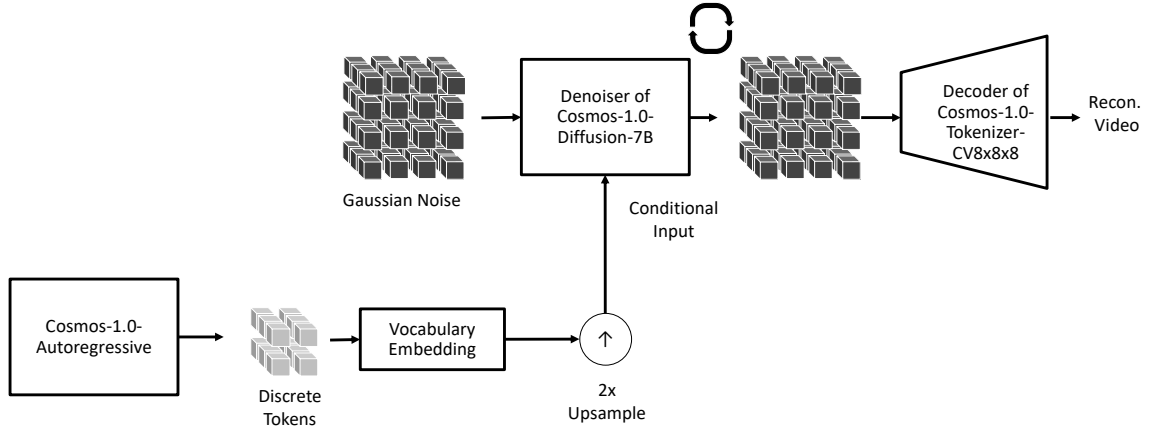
Gaussian Noise

Denoiser of Cosmos-1.0-Diffusion-7B

Decoder of Cosmos-1.0-Tokenizer-CV8x8x8

Recon. Video

Conditional Input

Cosmos-1.0-Autoregressive

Discrete Tokens

Vocabulary Embedding

↑

2x Upsample